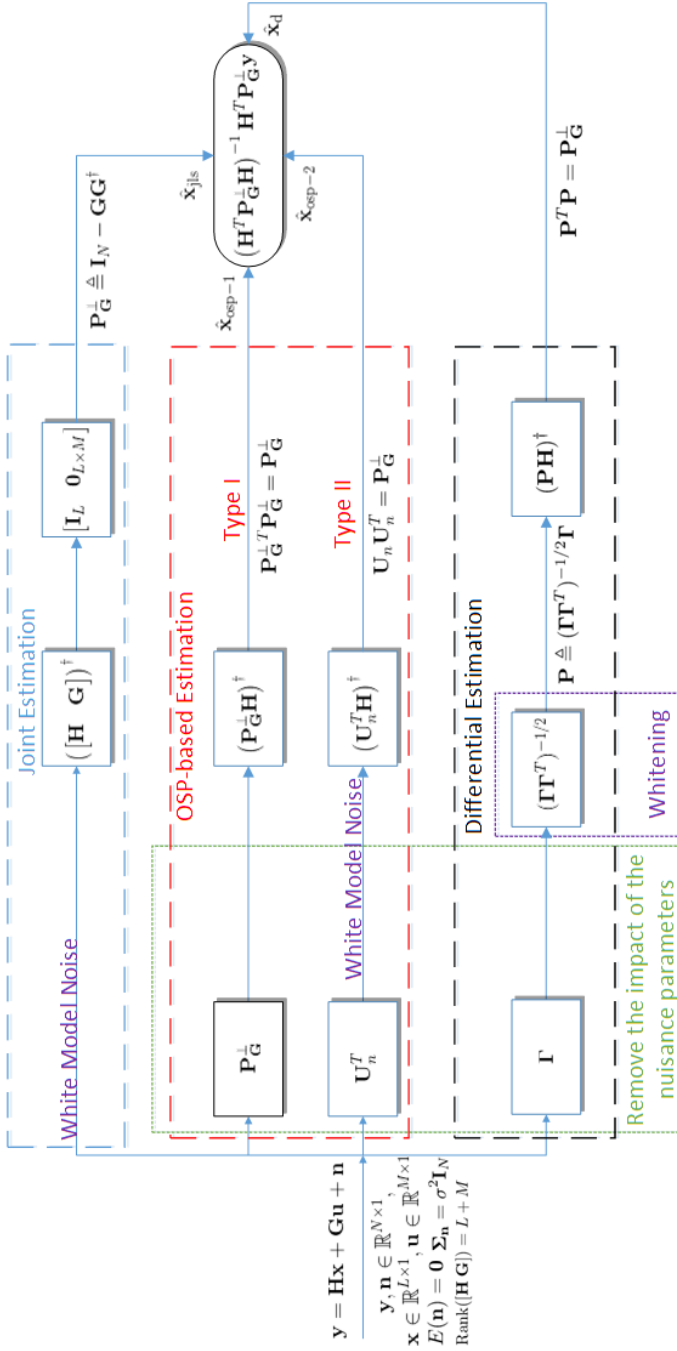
$\mathbf{y} = \mathbf{Hx} + \mathbf{Gu} + \mathbf{n}$

$\mathbf{y}, \mathbf{n} \in \mathbb{R}^{N\times 1}$, $\mathbf{x} \in \mathbb{R}^{L\times 1}$, $\mathbf{u} \in \mathbb{R}^{M\times 1}$
$E(\mathbf{n}) = \mathbf{0}$ $\boldsymbol{\Sigma}_{\mathbf{n}} = \sigma^2\mathbf{I}_N$
$\mathrm{Rank}([\mathbf{H}\,\mathbf{G}]) = L + M$

Joint Estimation

White Model Noise

$([\mathbf{H} \quad \mathbf{G}])^{\dagger}$

$[\mathbf{I}_L \quad \mathbf{0}_{L\times M}]$

$\mathbf{P}_{\mathbf{G}}^{\perp} \triangleq \mathbf{I}_N - \mathbf{G}\mathbf{G}^{\dagger}$

$\hat{\mathbf{x}}_{\mathrm{jls}}$

OSP-based Estimation

$\mathbf{P}_{\mathbf{G}}^{\perp}$

$(\mathbf{P}_{\mathbf{G}}^{\perp}\mathbf{H})^{\dagger}$

Type I

$\mathbf{P}_{\mathbf{G}}^{\perp T}\mathbf{P}_{\mathbf{G}}^{\perp} = \mathbf{P}_{\mathbf{G}}^{\perp}$

$\hat{\mathbf{x}}_{\mathrm{osp-1}}$

White Model Noise

$\mathbf{U}_n^T$

$(\mathbf{U}_n^T\mathbf{H})^{\dagger}$

Type II

$\mathbf{U}_n\mathbf{U}_n^T = \mathbf{P}_{\mathbf{G}}^{\perp}$

$\hat{\mathbf{x}}_{\mathrm{osp-2}}$

$\left(\mathbf{H}^T\mathbf{P}_{\mathbf{G}}^{\perp}\mathbf{H}\right)^{-1}\mathbf{H}^T\mathbf{P}_{\mathbf{G}}^{\perp}\mathbf{y}$

Differential Estimation

$\boldsymbol{\Gamma}$

$(\boldsymbol{\Gamma}\boldsymbol{\Gamma}^T)^{-1/2}$

Whitening

$\mathbf{P} \triangleq (\boldsymbol{\Gamma}\boldsymbol{\Gamma}^T)^{-1/2}\boldsymbol{\Gamma}$

$(\mathbf{PH})^{\dagger}$

$\mathbf{P}^T\mathbf{P} = \mathbf{P}_{\mathbf{G}}^{\perp}$

$\hat{\mathbf{x}}_{\mathrm{d}}$

Remove the impact of the nuisance parameters